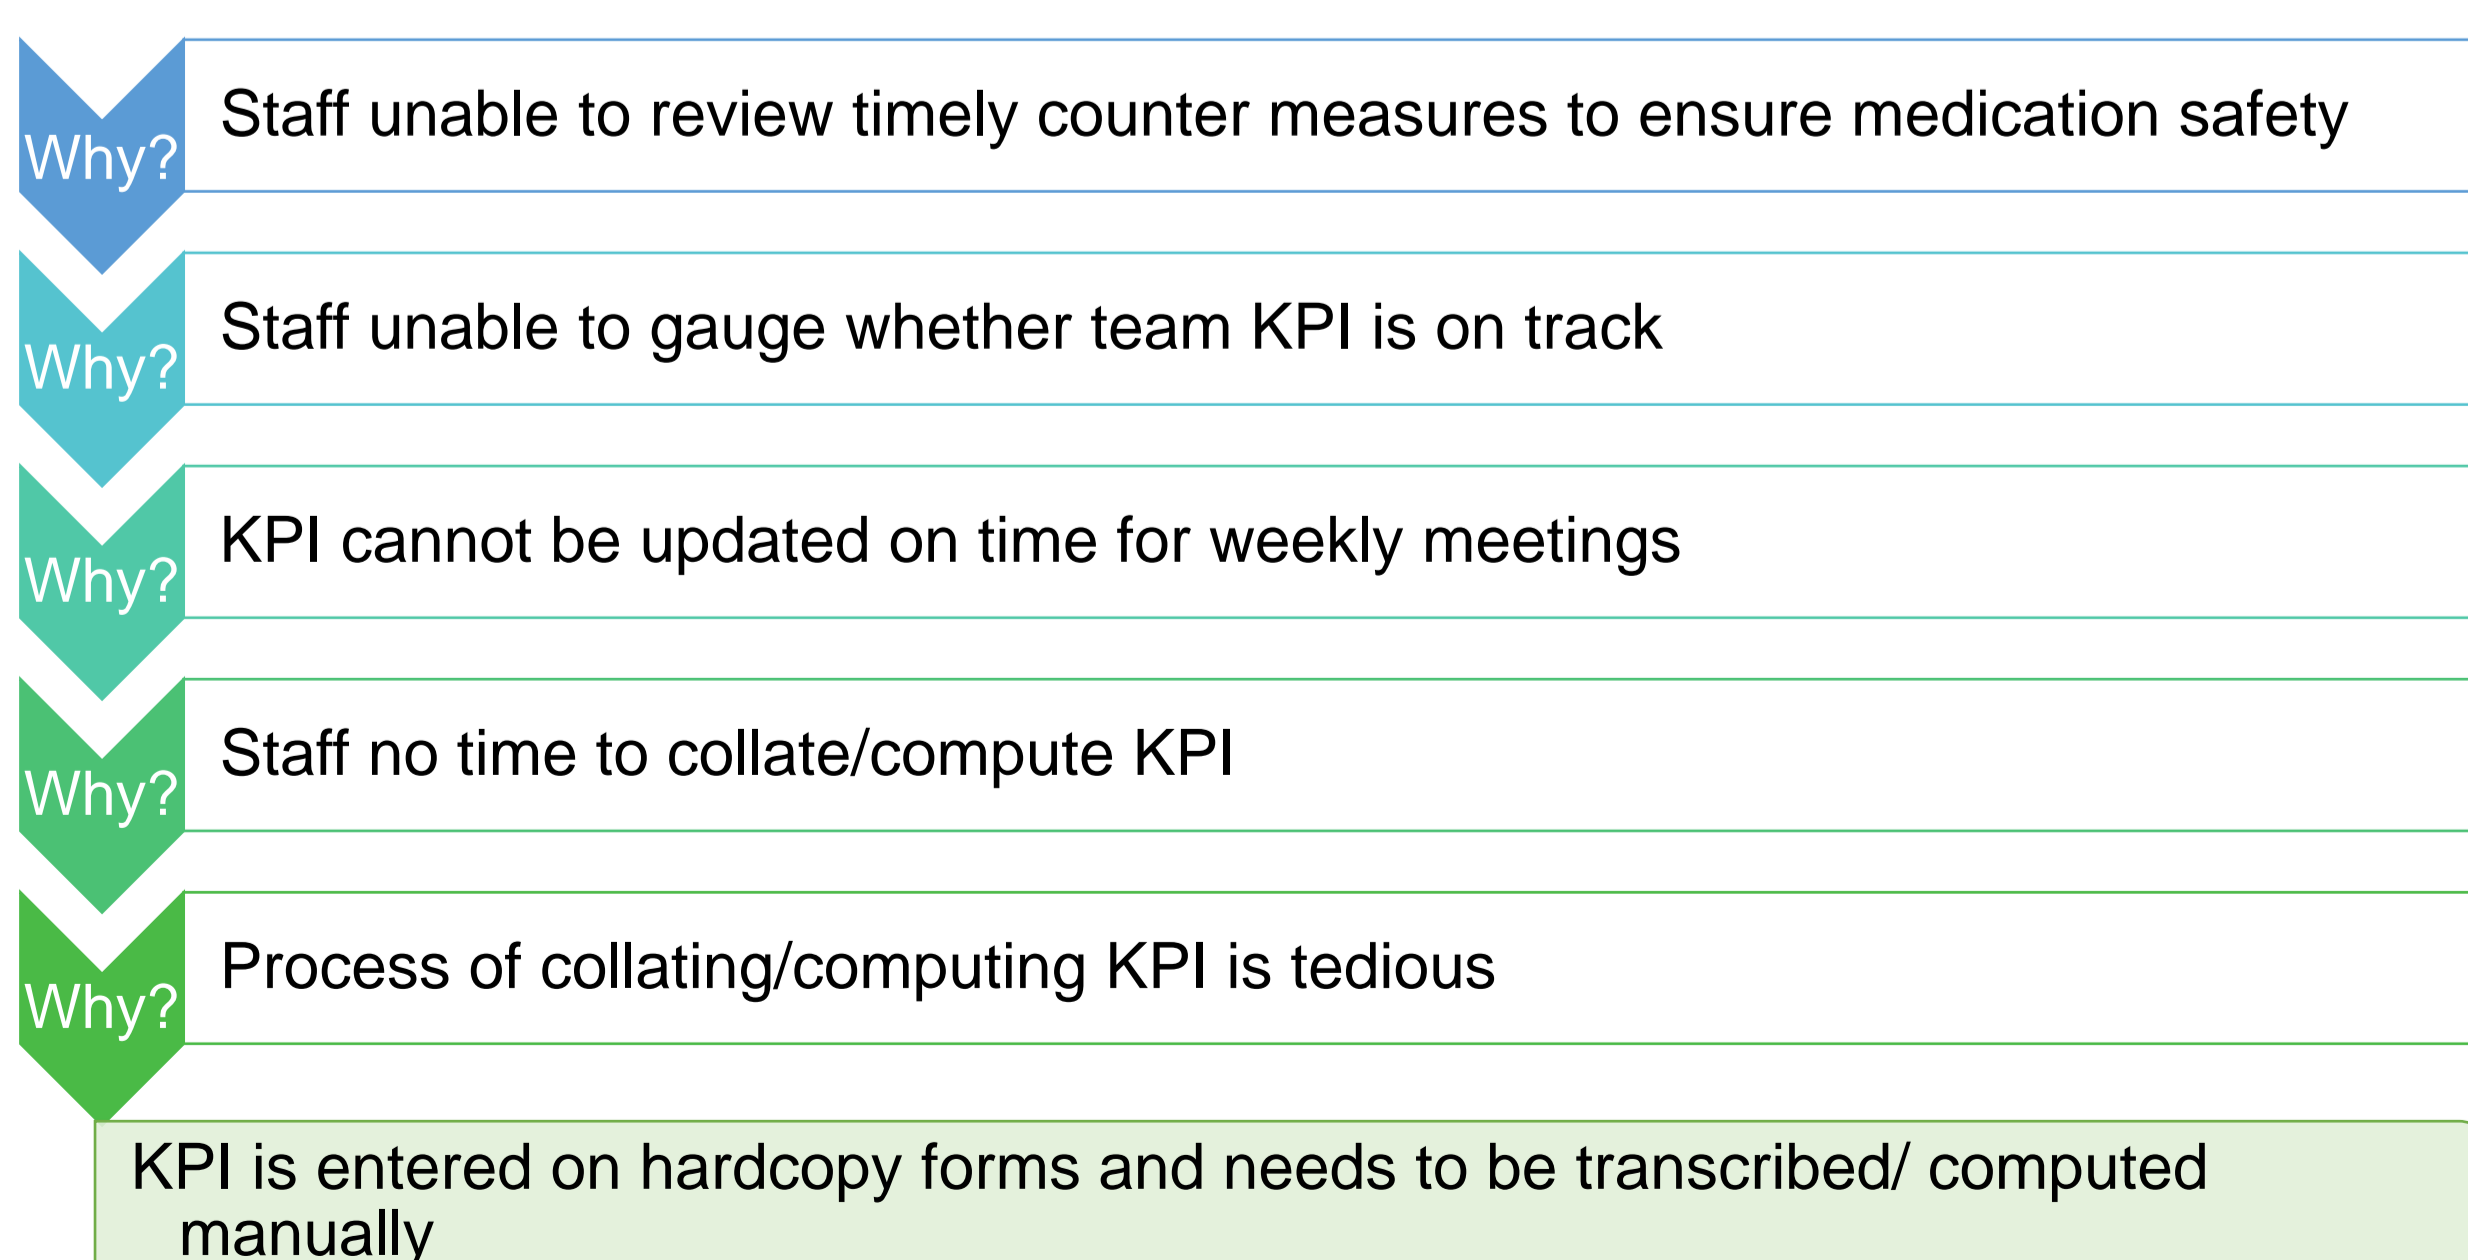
Why?
Staff unable to review timely counter measures to ensure medication safety

Why?
Staff unable to gauge whether team KPI is on track

Why?
KPI cannot be updated on time for weekly meetings

Why?
Staff no time to collate/compute KPI

Why?
Process of collating/computing KPI is tedious

KPI is entered on hardcopy forms and needs to be transcribed/ computed manually